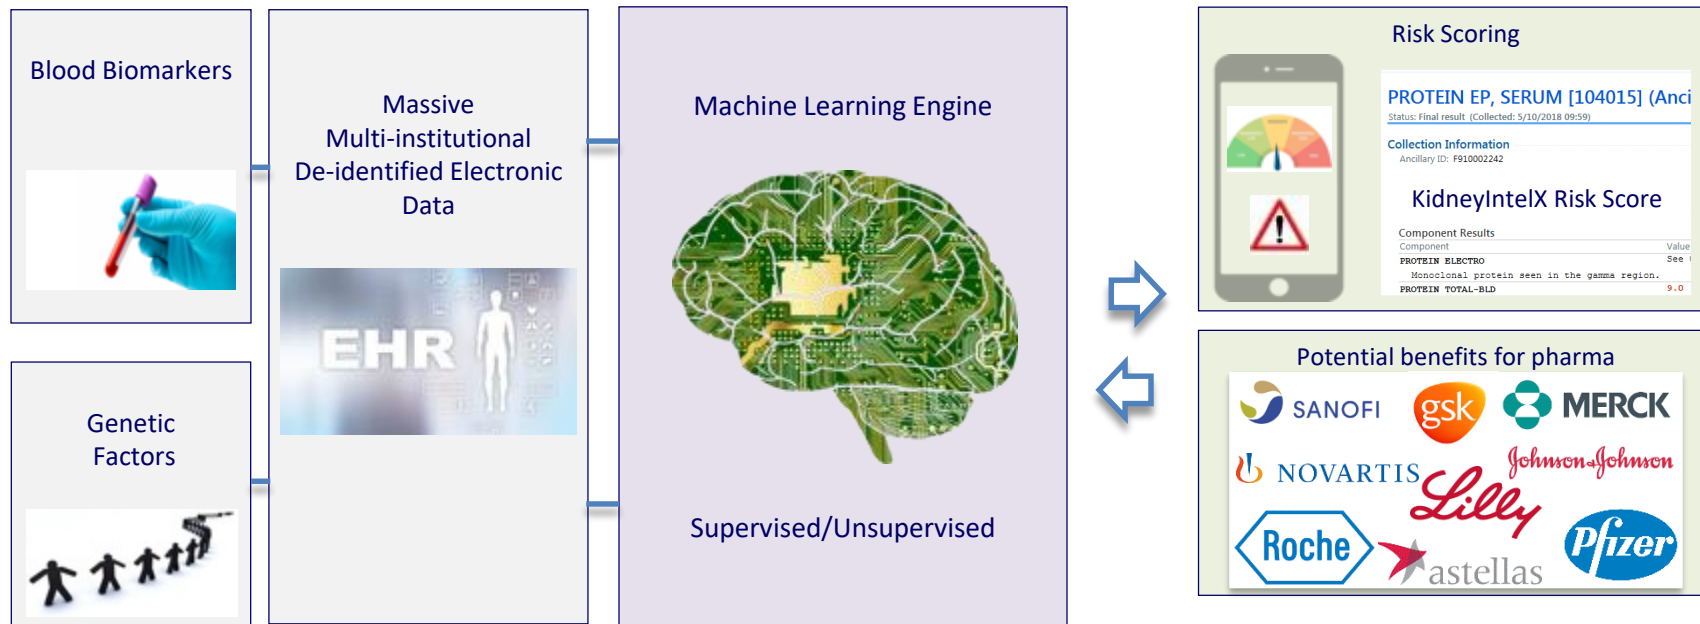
Blood Biomarkers

Genetic Factors

Massive Multi-institutional De-identified Electronic Data

EHR

Machine Learning Engine

Supervised/Unsupervised

Risk Scoring

PROTEIN EP, SERUM [104015] (Anci

Status: Final result (Collected: 5/10/2018 09:59)

Collection Information

Ancillary ID: F910002242

KidneyIntelX Risk Score

Component Results

| Component | Value |
|---|---|
| PROTEIN ELECTRO | See |
| Monoclonal protein seen in the gamma region. | |
| PROTEIN TOTAL-BLD | 9.0 |

Potential benefits for pharma

SANOFI gsk MERCK NOVARTIS Johnson&Johnson Lilly Roche astellas Pfizer